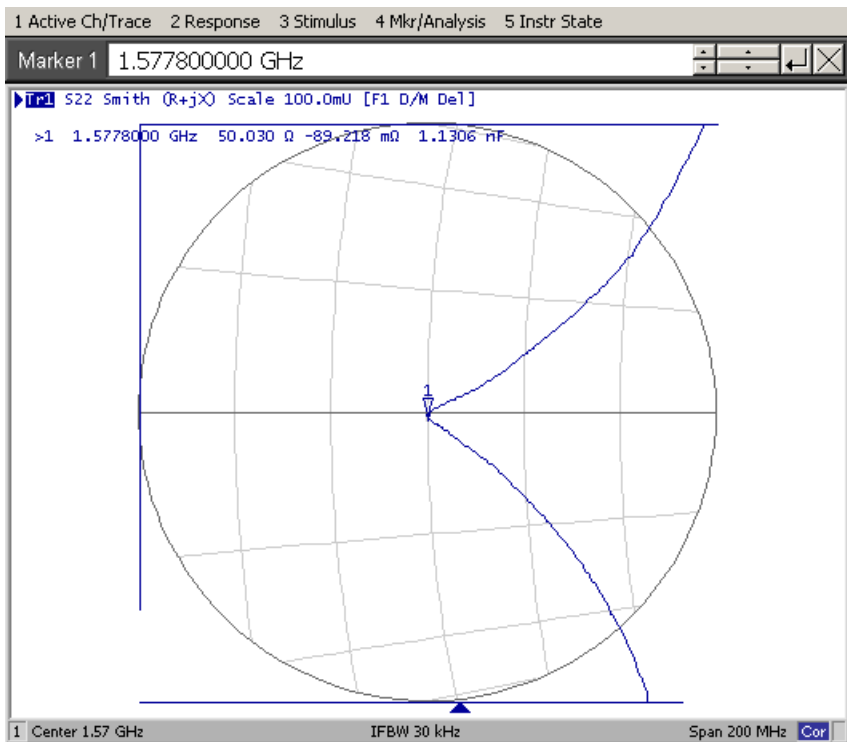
1 Active Ch/Trace 2 Response 3 Stimulus 4 Mkr/Analysis 5 Instr State

Marker 1 1.577800000 GHz

Tr1 S22 Smith (R+jX) Scale 100.0mU [F1 D/M Del]

>1 1.5778000 GHz 50.030 Ω -89.218 mΩ 1.1306 nF

1

1 Center 1.57 GHz IFBW 30 kHz Span 200 MHz Cor